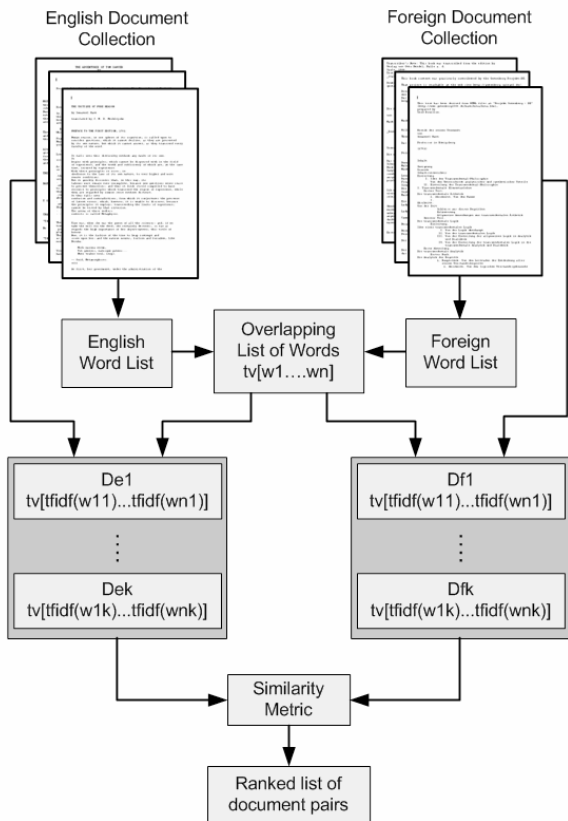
English Document Collection

Foreign Document Collection

English Word List

Overlapping List of Words tv[w1….wn]

Foreign Word List

De1 tv[tfidf(w11)...tfidf(wn1)]

⋮

Dek tv[tfidf(w1k)...tfidf(wnk)]

Df1 tv[tfidf(w11)...tfidf(wn1)]

⋮

Dfk tv[tfidf(w1k)...tfidf(wnk)]

Similarity Metric

Ranked list of document pairs